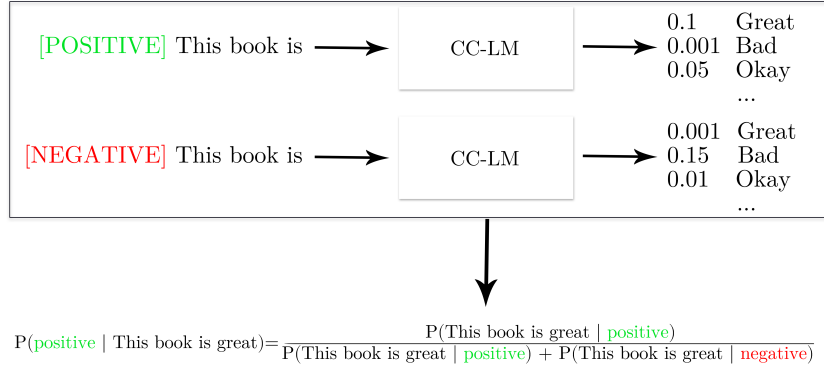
[POSITIVE] This book is

CC-LM

0.1 Great
0.001 Bad
0.05 Okay
...

[NEGATIVE] This book is

CC-LM

0.001 Great
0.15 Bad
0.01 Okay
...

$\text{P(positive | This book is great)} = \frac{\text{P(This book is great | positive)}}{\text{P(This book is great | positive) + P(This book is great | negative)}}$